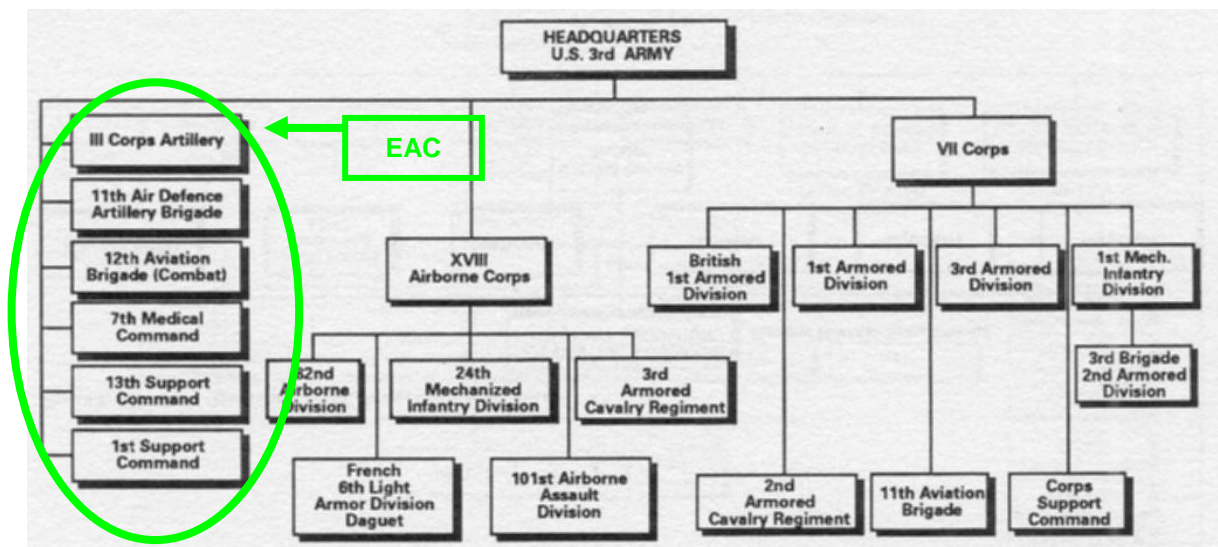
HEADQUARTERS
U.S. 3rd ARMY

III Corps Artillery

EAC

11th Air Defence Artillery Brigade

12th Aviation Brigade (Combat)

7th Medical Command

13th Support Command

1st Support Command

XVIII Airborne Corps

82nd Airborne Division

24th Mechanized Infantry Division

3rd Armored Cavalry Regiment

French 6th Light Armor Division Daguet

101st Airborne Assault Division

VII Corps

British 1st Armored Division

1st Armored Division

3rd Armored Division

1st Mech. Infantry Division

3rd Brigade 2nd Armored Division

2nd Armored Cavalry Regiment

11th Aviation Brigade

Corps Support Command